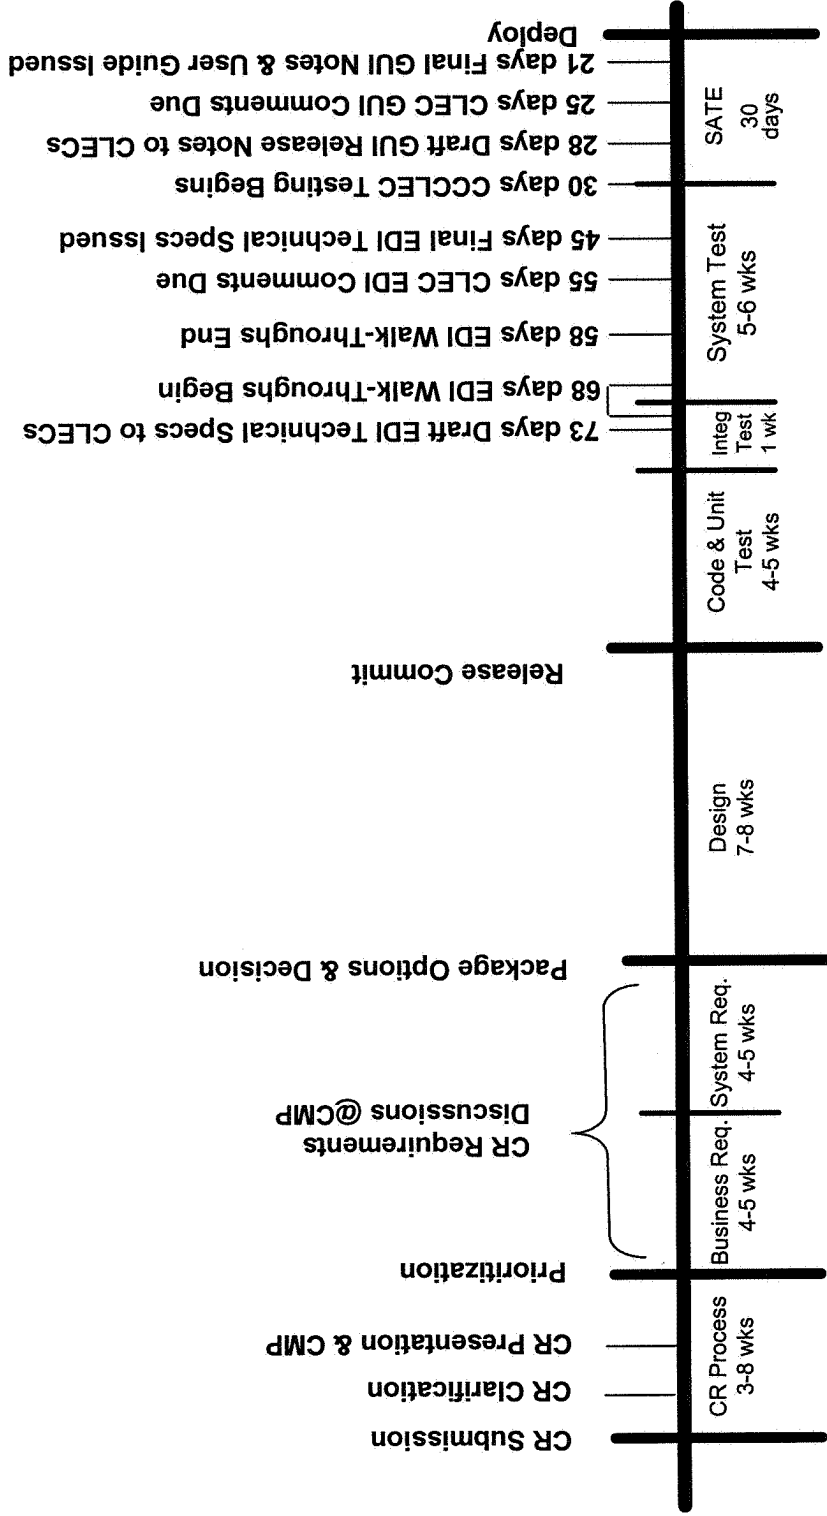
CR Submission
CR Clarification
CR Presentation & CMP
Prioritization
CR Requirements Discussions @CMP
Package Options & Decision
Release Commit
73 days Draft EDI Technical Specs to CLECs
68 days EDI Walk-Throughs Begin
58 days EDI Walk-Throughs End
55 days CLEC EDI Comments Due
45 days Final EDI Technical Specs Issued
30 days CCCLEC Testing Begins
28 days Draft GUI Release Notes to CLECs
25 days CLEC GUI Comments Due
21 days Final GUI Notes & User Guide Issued
Deploy

CR Process 3-8 wks
Business Req. 4-5 wks
System Req. 4-5 wks
Design 7-8 wks
Code & Unit Test 4-5 wks
Integ Test 1 wk
System Test 5-6 wks
SATE 30 days